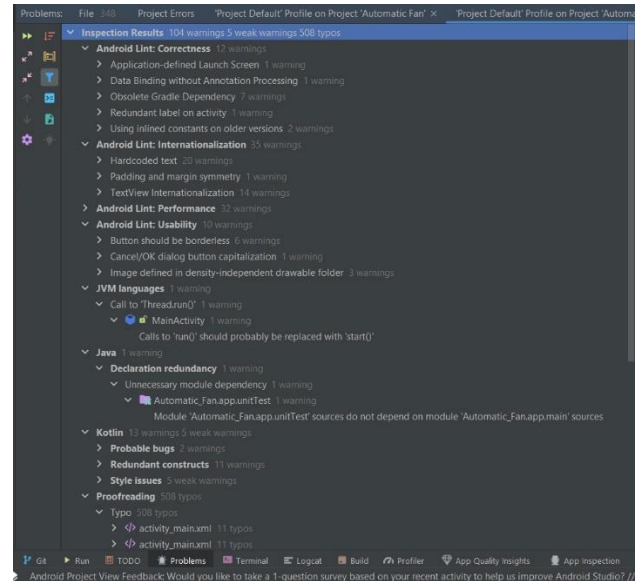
Problems: File 348 Project Errors 'Project Default' Profile on Project 'Automatic Fan' × 'Project Default' Profile on Project 'Automa

Inspection Results 104 warnings 5 weak warnings 508 typos
Android Lint: Correctness 12 warnings
Application-defined Launch Screen 1 warning
Data Binding without Annotation Processing 1 warning
Obsolete Gradle Dependency 7 warnings
Redundant label on activity 1 warning
Using inlined constants on older versions 2 warnings
Android Lint: Internationalization 35 warnings
Hardcoded text 20 warnings
Padding and margin symmetry 1 warning
TextView Internationalization 14 warnings
Android Lint: Performance 32 warnings
Android Lint: Usability 10 warnings
Button should be borderless 6 warnings
Cancel/OK dialog button capitalization 1 warning
Image defined in density-independent drawable folder 3 warnings
JVM languages 1 warning
Call to 'Thread.run()' 1 warning
MainActivity 1 warning
Calls to 'run()' should probably be replaced with 'start()'
Java 1 warning
Declaration redundancy 1 warning
Unnecessary module dependency 1 warning
Automatic_Fan.app.unitTest 1 warning
Module 'Automatic_Fan.app.unitTest' sources do not depend on module 'Automatic_Fan.app.main' sources
Kotlin 13 warnings 5 weak warnings
Probable bugs 2 warnings
Redundant constructs 11 warnings
Style issues 5 weak warnings
Proofreading 508 typos
Typo 508 typos
activity_main.xml 11 typos
activity_main.xml 11 typos

Git Run TODO Problems Terminal Logcat Build Profiler App Quality Insights App Inspection
Android Project View Feedback: Would you like to take a 1-question survey based on your recent activity to help us improve Android Studio? /